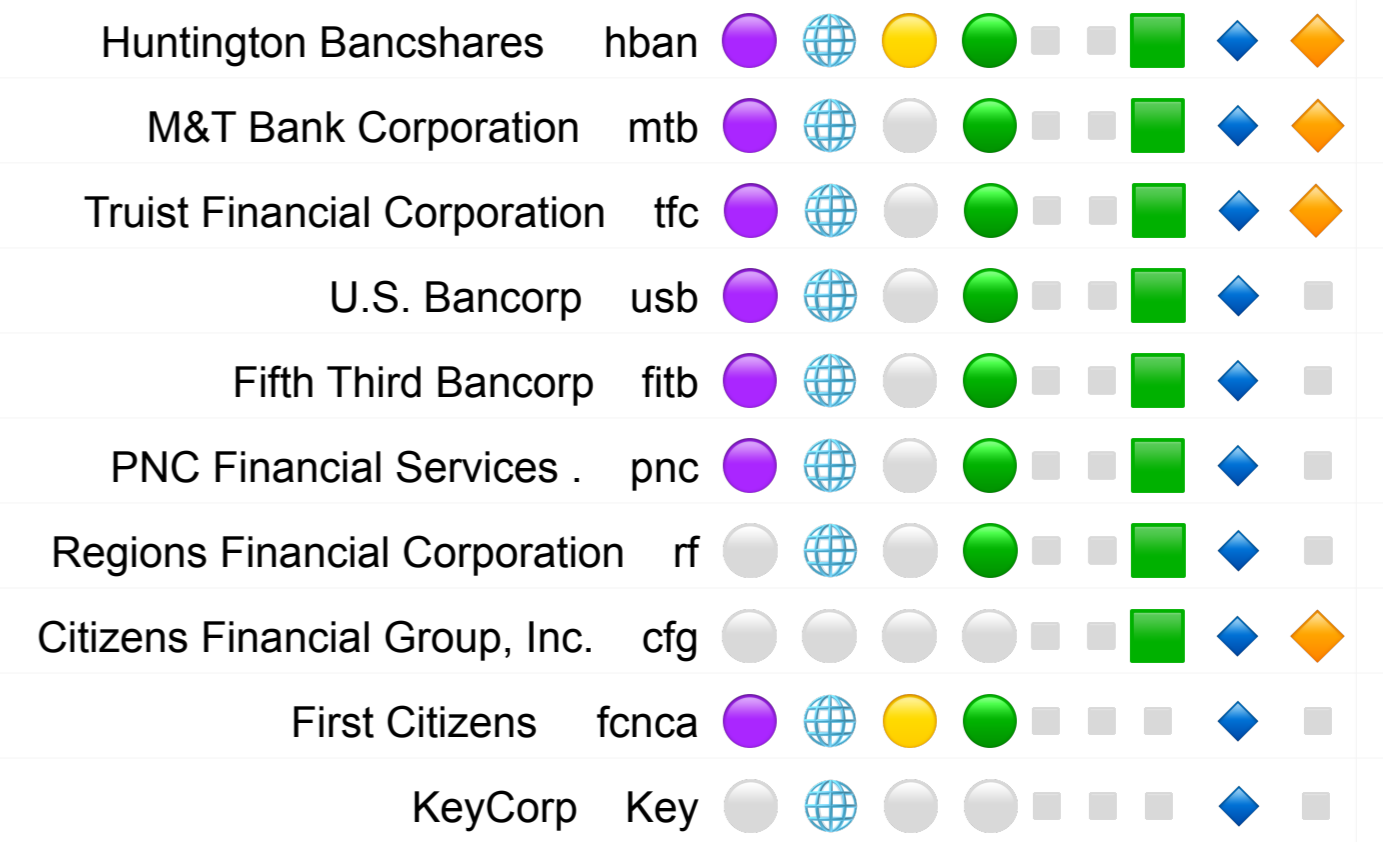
| | |
|---|---|
| Huntington Bancshares | hban |
| M&T Bank Corporation | mtb |
| Truist Financial Corporation | tfc |
| U.S. Bancorp | usb |
| Fifth Third Bancorp | fitb |
| PNC Financial Services . | pnc |
| Regions Financial Corporation | rf |
| Citizens Financial Group, Inc. | cfg |
| First Citizens | fcnca |
| KeyCorp | Key |